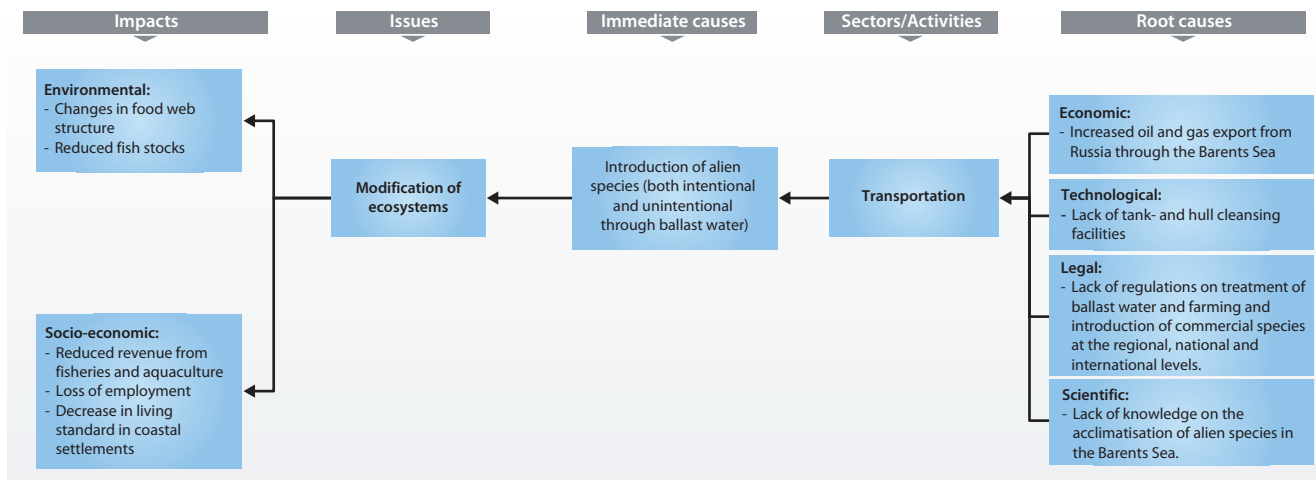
Impacts

Issues

Immediate causes

Sectors/Activities

Root causes

Environmental:
- Changes in food web structure
- Reduced fish stocks

Socio-economic:
- Reduced revenue from fisheries and aquaculture
- Loss of employment
- Decrease in living standard in coastal settlements

Modification of ecosystems

Introduction of alien species (both intentional and unintentional through ballast water)

Transportation

Economic:
- Increased oil and gas export from Russia through the Barents Sea

Technological:
- Lack of tank- and hull cleansing facilities

Legal:
- Lack of regulations on treatment of ballast water and farming and introduction of commercial species at the regional, national and international levels.

Scientific:
- Lack of knowledge on the acclimatisation of alien species in the Barents Sea.